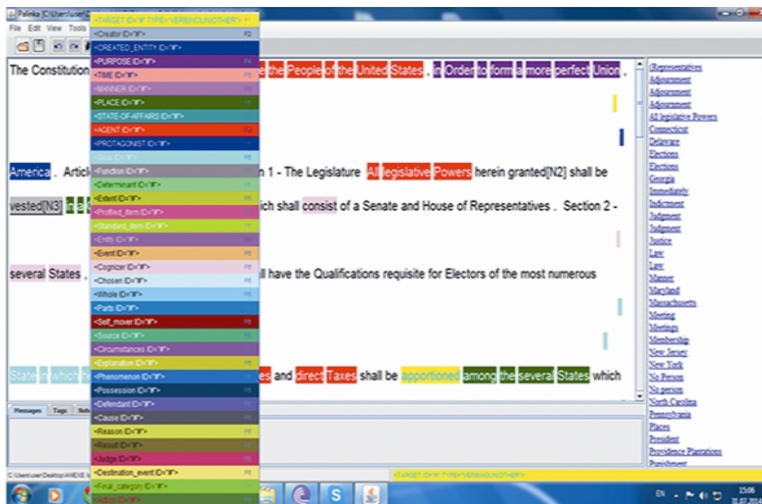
Palinka C:\Users\user\
File Edit View Tools

<TARGET ID="#" TYPE=VERB/NOUN/OTHER> F1
<Creator ID="#"> F2
<CREATED_ENTITY ID="#">
<PURPOSE ID="#">
<TIME ID="#">
<MANNER ID="#">
<PLACE ID="#">
<STATE-OF-AFFAIRS ID="#">
<AGENT ID="#"> F2
<PROTAGONIST ID="#">
<Goal ID="#">
<Function ID="#">
<Determinant ID="#">
<Extent ID="#">
<Profiled_item ID="#">
<Standard_item ID="#">
<Entity ID="#">
<Event ID="#">
<Cognizer ID="#">
<Chosen ID="#">
<Whole ID="#">
<Parts ID="#">
<Self_mover ID="#">
<Source ID="#">
<Circumstances ID="#">
<Explanation ID="#">
<Phenomenon ID="#">
<Possession ID="#">
<Defendant ID="#">
<Cause ID="#">
<Reason ID="#">
<Result ID="#">
<Judge ID="#">
<Destination_event ID="#">
<Final_category ID="#">

The Constitution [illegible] the People of the United States , in Order to form a more perfect Union ,

America . Artic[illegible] n 1 - The Legislature All legislative Powers herein granted[N2] shall be vested[N3] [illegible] ich shall consist of a Senate and House of Representatives . Section 2 -

several States . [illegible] ll have the Qualifications requisite for Electors of the most numerous

State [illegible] es and direct Taxes shall be apportioned among the several States which

Messages Tags

C:\Users\user\Desktop\AMEIE\

<TARGET ID="#" TYPE=VERB/NOUN/OTHER>

Representatives
Adjournment
Adjournment
Adjournment
All legislative Powers
Connecticut
Delaware
Elections
Elections
Georgia
Immediately
Indictment
Judgment
Judgment
Justice
Law
Law
Manner
Maryland
Massachusetts
Meeting
Meetings
Membership
New Jersey
New York
No Person
No person
North Carolina
Pennsylvania
Places
President
Providence Plantations
Punishment

EN 15:06 31.07.2014